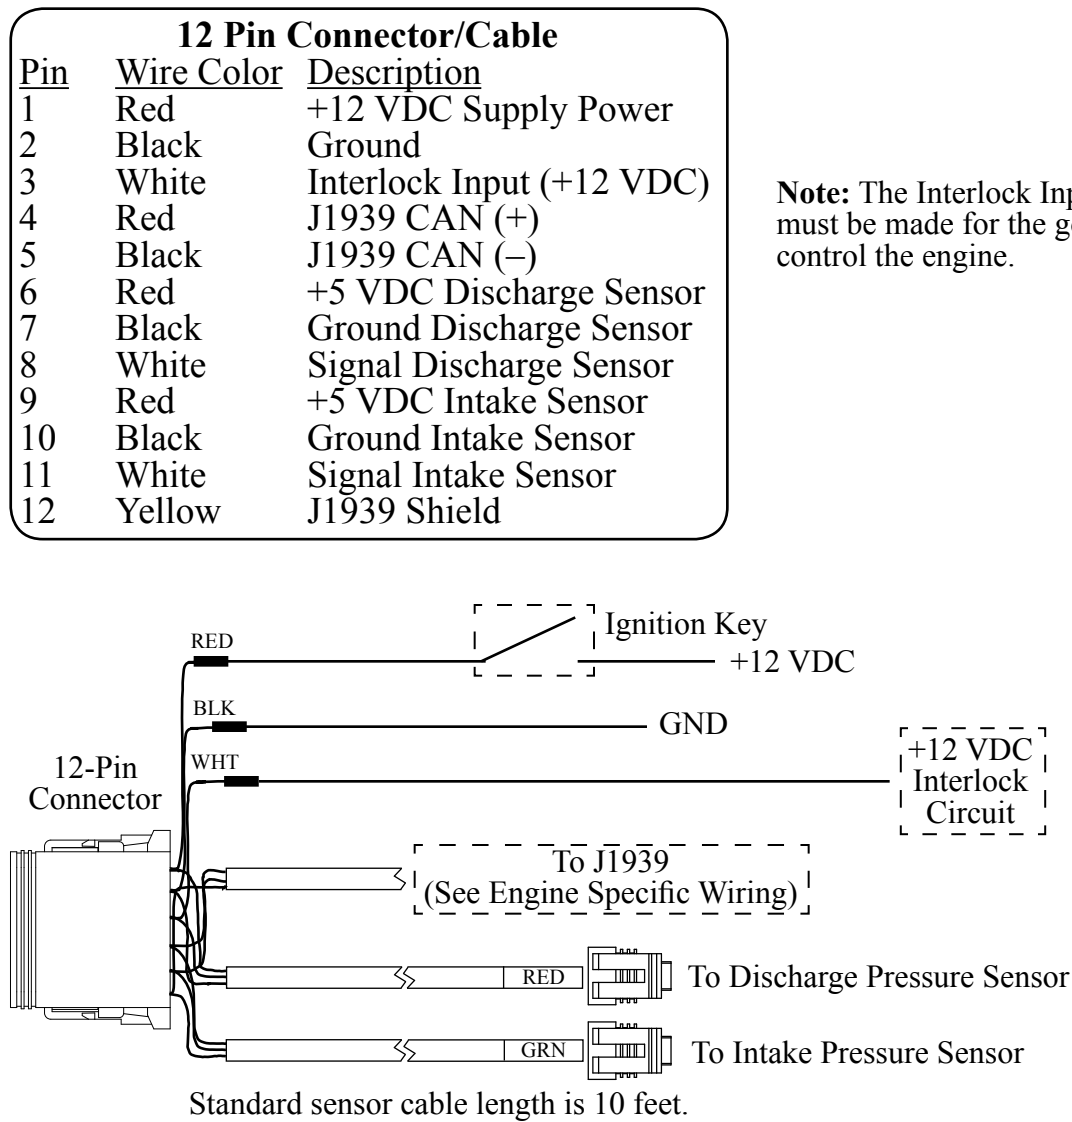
**12 Pin Connector/Cable**

| Pin | Wire Color | Description |
|---|---|---|
| 1 | Red | +12 VDC Supply Power |
| 2 | Black | Ground |
| 3 | White | Interlock Input (+12 VDC) |
| 4 | Red | J1939 CAN (+) |
| 5 | Black | J1939 CAN (–) |
| 6 | Red | +5 VDC Discharge Sensor |
| 7 | Black | Ground Discharge Sensor |
| 8 | White | Signal Discharge Sensor |
| 9 | Red | +5 VDC Intake Sensor |
| 10 | Black | Ground Intake Sensor |
| 11 | White | Signal Intake Sensor |
| 12 | Yellow | J1939 Shield |

**Note:** The Interlock Inp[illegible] must be made for the g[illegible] control the engine.

RED

Ignition Key

+12 VDC

BLK

GND

12-Pin Connector

WHT

+12 VDC Interlock Circuit

To J1939 (See Engine Specific Wiring)

RED

To Discharge Pressure Sensor

GRN

To Intake Pressure Sensor

Standard sensor cable length is 10 feet.